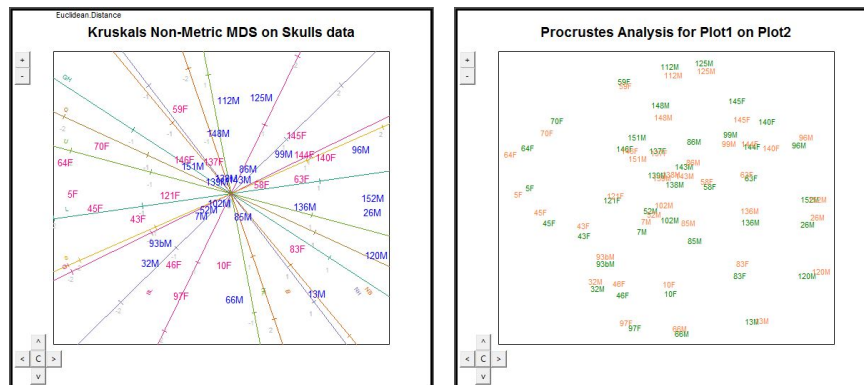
Euclidean.Distance

Kruskals Non-Metric MDS on Skulls data

+
-

59F 112M 125M
148M 145F
70F 137F 86M 99M 144F 140F 96M
64F 146F 151M 139M 143M 58F 63F
5F 121F 102M 152M
45F 43F 52M 7M 85M 136M 26M
93bM 83F
32M 46F 10F 120M
97F 66M 13M

^
< C >
v

Procrustes Analysis for Plot1 on Plot2

+
-

112M 125M
59F 112M 125M
148M 145F
70F 148M 145F 140F
70F 151M 86M 99M 96M
64F 146F 137F 144F 140F 96M
64F 151M 86M
5F 139M 143M 63F
5F 121F 138M 58F 152M
45F 121F 102M 52M 136M 26M
45F 43F 7M 102M 85M 136M 26M
43F 7M 85M
93bM 83F
93bM 83F 120M
32M 48F 10F 120M
32M 46F 10F
97F 13M
97F 66M